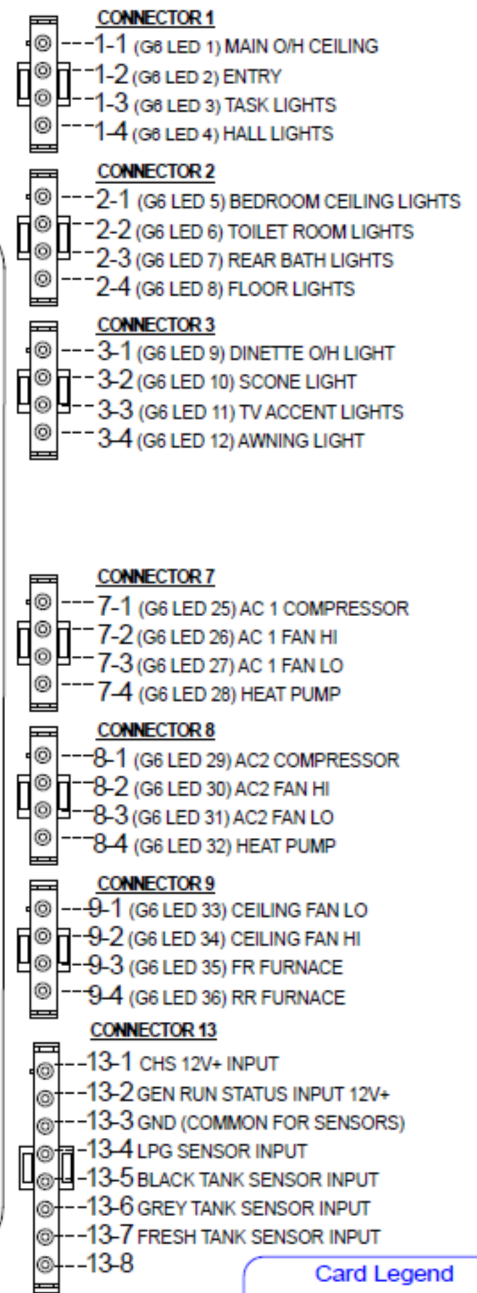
CONNECTOR 1
1-1 (G6 LED 1) MAIN O/H CEILING
1-2 (G6 LED 2) ENTRY
1-3 (G6 LED 3) TASK LIGHTS
1-4 (G6 LED 4) HALL LIGHTS

CONNECTOR 2
2-1 (G6 LED 5) BEDROOM CEILING LIGHTS
2-2 (G6 LED 6) TOILET ROOM LIGHTS
2-3 (G6 LED 7) REAR BATH LIGHTS
2-4 (G6 LED 8) FLOOR LIGHTS

CONNECTOR 3
3-1 (G6 LED 9) DINETTE O/H LIGHT
3-2 (G6 LED 10) SCONE LIGHT
3-3 (G6 LED 11) TV ACCENT LIGHTS
3-4 (G6 LED 12) AWNING LIGHT

CONNECTOR 7
7-1 (G6 LED 25) AC 1 COMPRESSOR
7-2 (G6 LED 26) AC 1 FAN HI
7-3 (G6 LED 27) AC 1 FAN LO
7-4 (G6 LED 28) HEAT PUMP

CONNECTOR 8
8-1 (G6 LED 29) AC2 COMPRESSOR
8-2 (G6 LED 30) AC2 FAN HI
8-3 (G6 LED 31) AC2 FAN LO
8-4 (G6 LED 32) HEAT PUMP

CONNECTOR 9
9-1 (G6 LED 33) CEILING FAN LO
9-2 (G6 LED 34) CEILING FAN HI
9-3 (G6 LED 35) FR FURNACE
9-4 (G6 LED 36) RR FURNACE

CONNECTOR 13
13-1 CHS 12V+ INPUT
13-2 GEN RUN STATUS INPUT 12V+
13-3 GND (COMMON FOR SENSORS)
13-4 LPG SENSOR INPUT
13-5 BLACK TANK SENSOR INPUT
13-6 GREY TANK SENSOR INPUT
13-7 FRESH TANK SENSOR INPUT
13-8

Card Legend